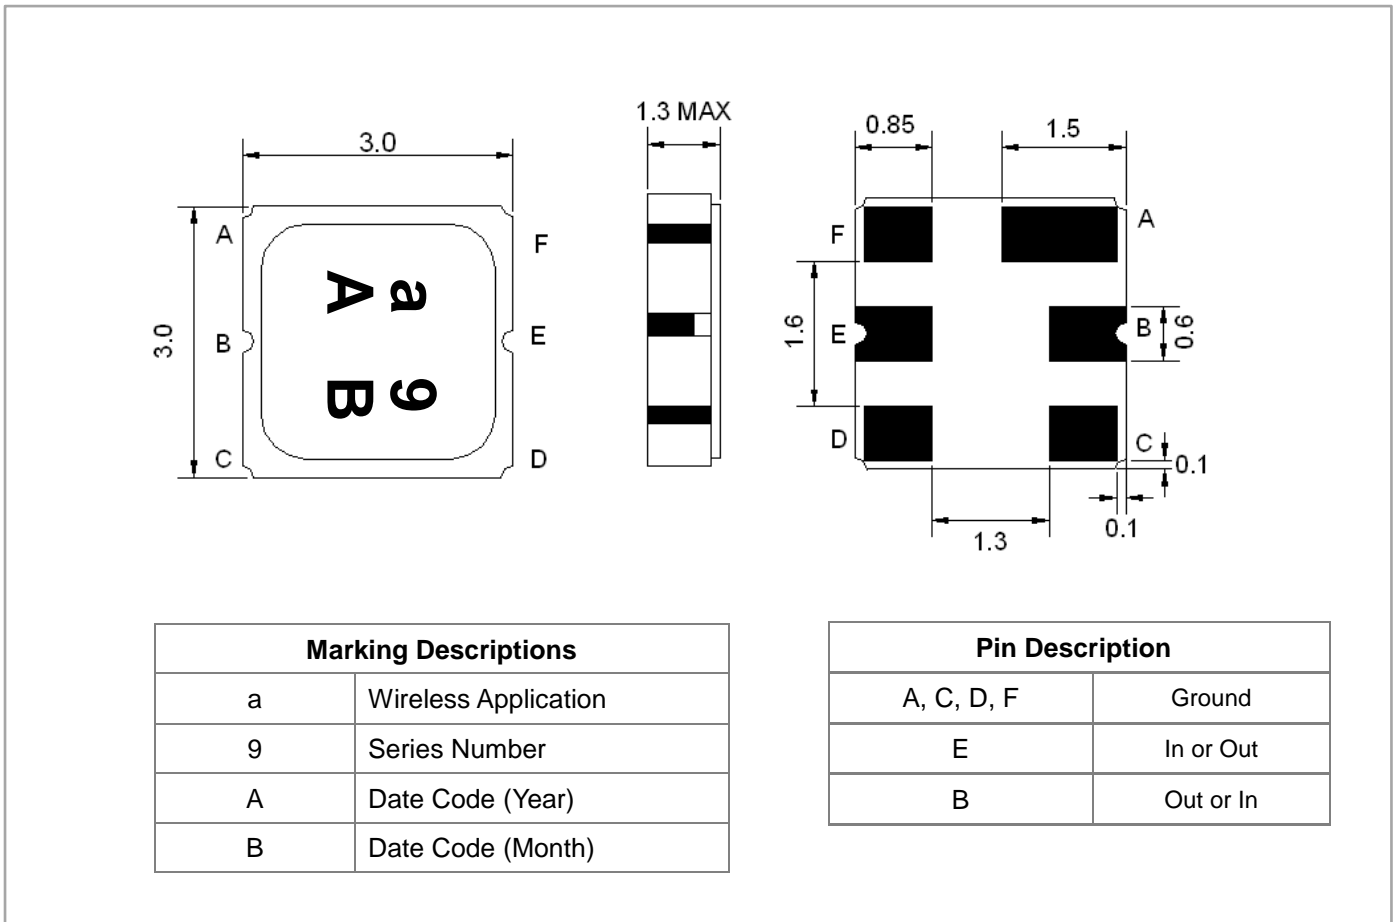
3.0

3.0

A

B

C

F

E

D

a 9
A B

1.3 MAX

0.85

1.5

F

A

1.6

E

B

0.6

D

C

0.1

0.1

1.3

| Marking Descriptions | |
|---|---|
| a | Wireless Application |
| 9 | Series Number |
| A | Date Code (Year) |
| B | Date Code (Month) |

| Pin Description | |
|---|---|
| A, C, D, F | Ground |
| E | In or Out |
| B | Out or In |